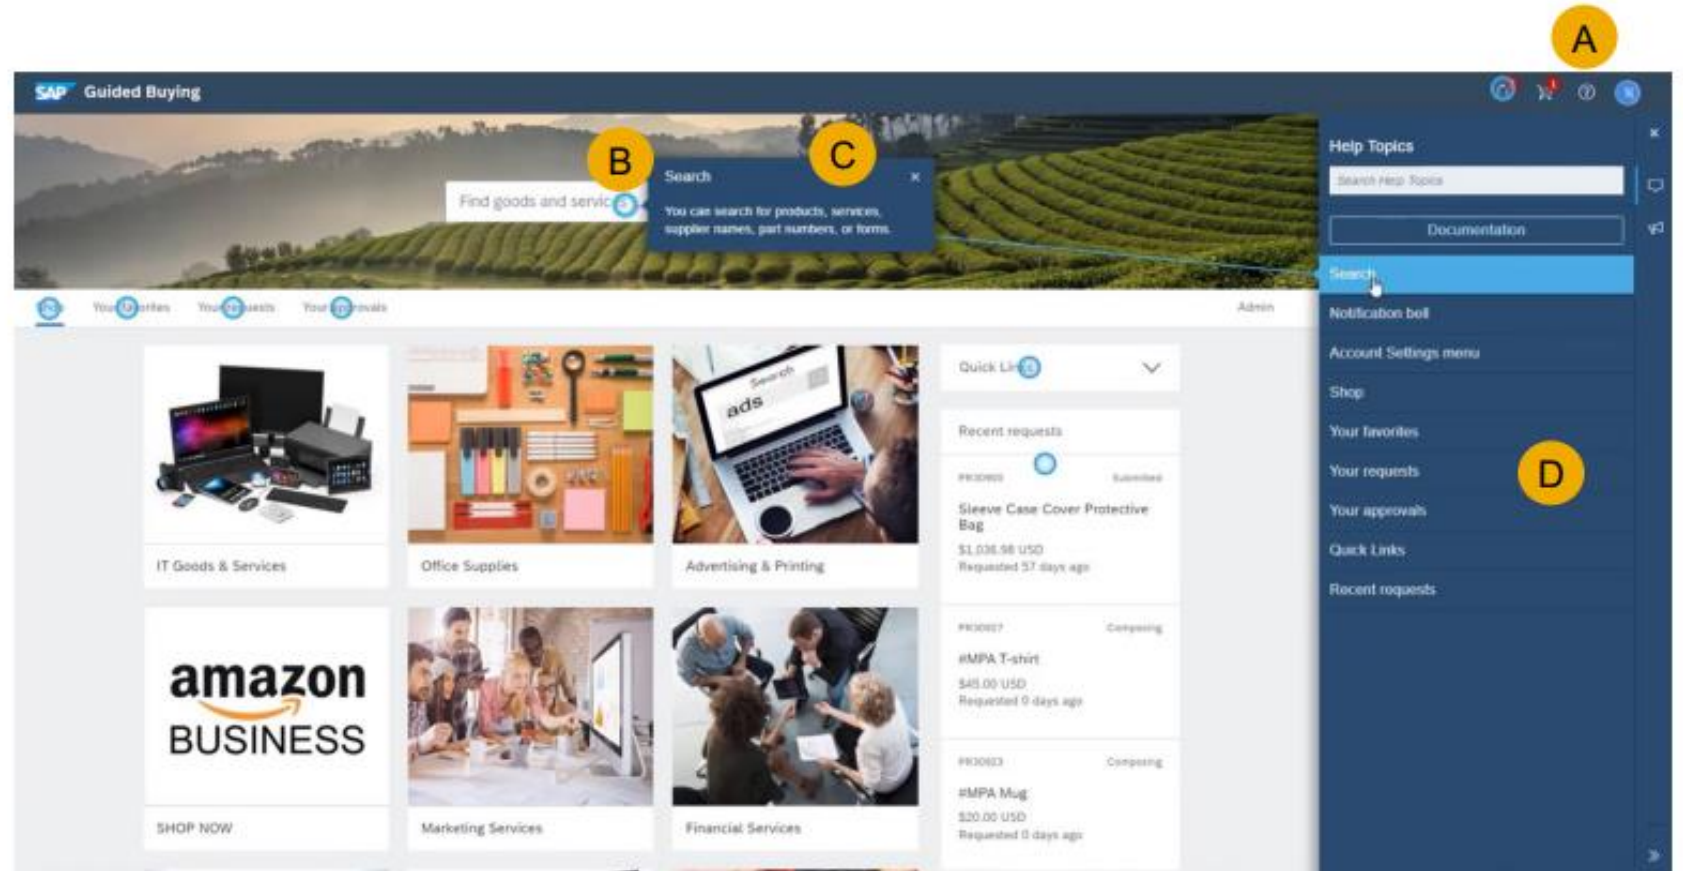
A

SAP Guided Buying

B

C

Search

You can search for products, services, supplier names, part numbers, or forms.

Find goods and servic

Your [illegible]orites Your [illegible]quests Your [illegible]rovals

Admin

Help Topics

Search Help Topics

Documentation

Search

Notification bell

Account Settings menu

Shop

Your favorites

Your requests

Your approvals

Quick Links

Recent requests

D

IT Goods & Services

Office Supplies

Advertising & Printing

ads

Quick Li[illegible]

Recent requests

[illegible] Submitted

Sleeve Case Cover Protective Bag

$1,036.98 USD

Requested 57 days ago

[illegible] Composing

#MPA T-shirt

$45.00 USD

Requested 0 days ago

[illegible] Composing

#MPA Mug

$20.00 USD

Requested 0 days ago

amazon BUSINESS

SHOP NOW

Marketing Services

Financial Services